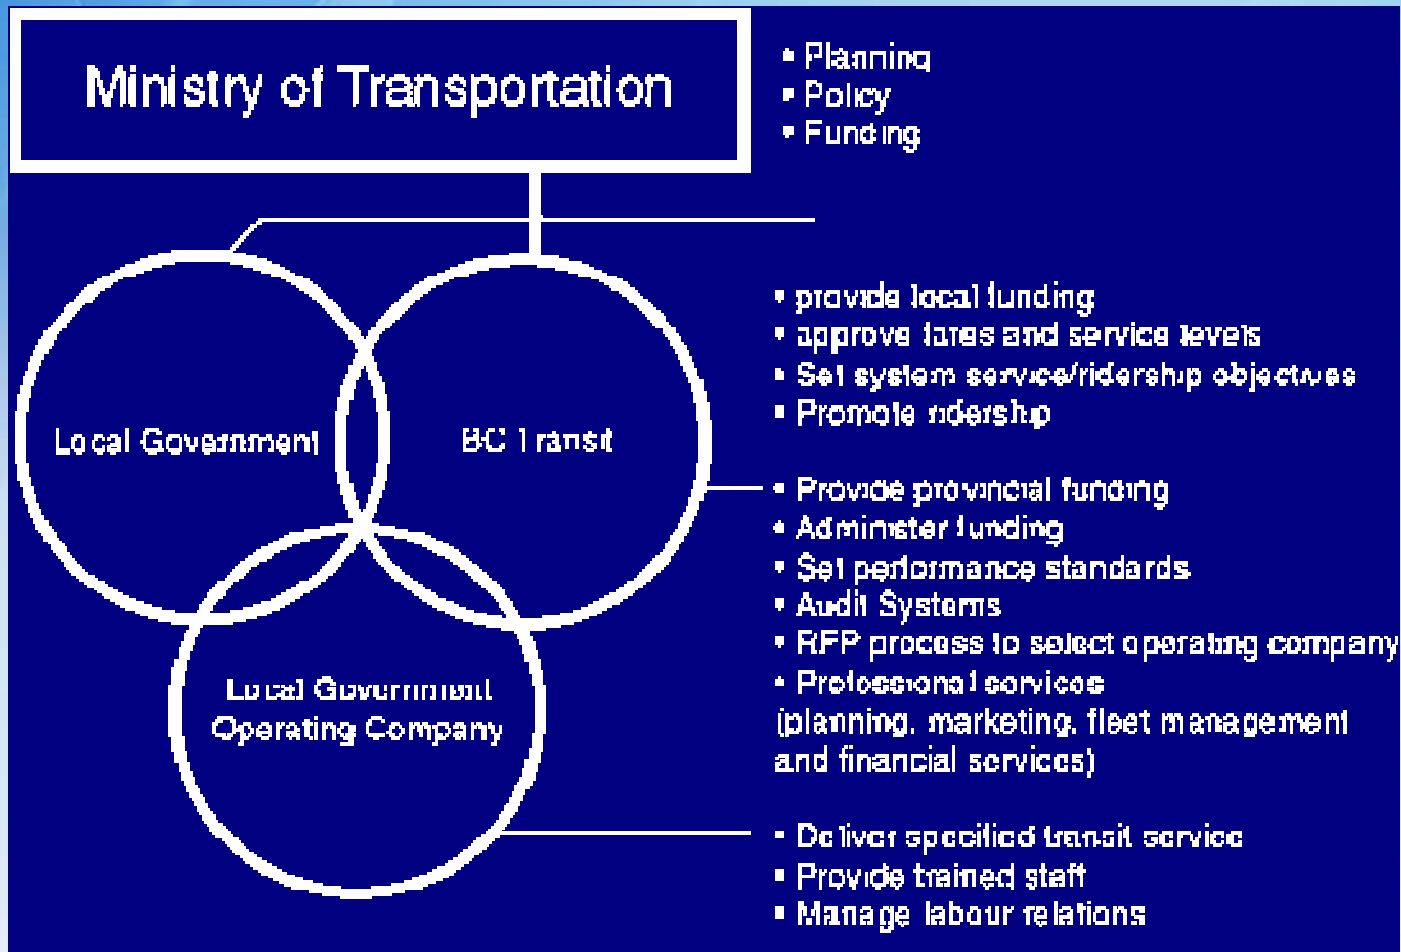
Ministry of Transportation

• Planning
• Policy
• Funding

Local Government

BC Transit

Local Government Operating Company

• provide local funding
• approve fares and service levels
• Set system service/ridership objectives
• Promote ridership

• Provide provincial funding
• Administer funding
• Set performance standards
• Audit Systems
• RFP process to select operating company
• Professional services (planning, marketing, fleet management and financial services)

• Deliver specified transit service
• Provide trained staff
• Manage labour relations